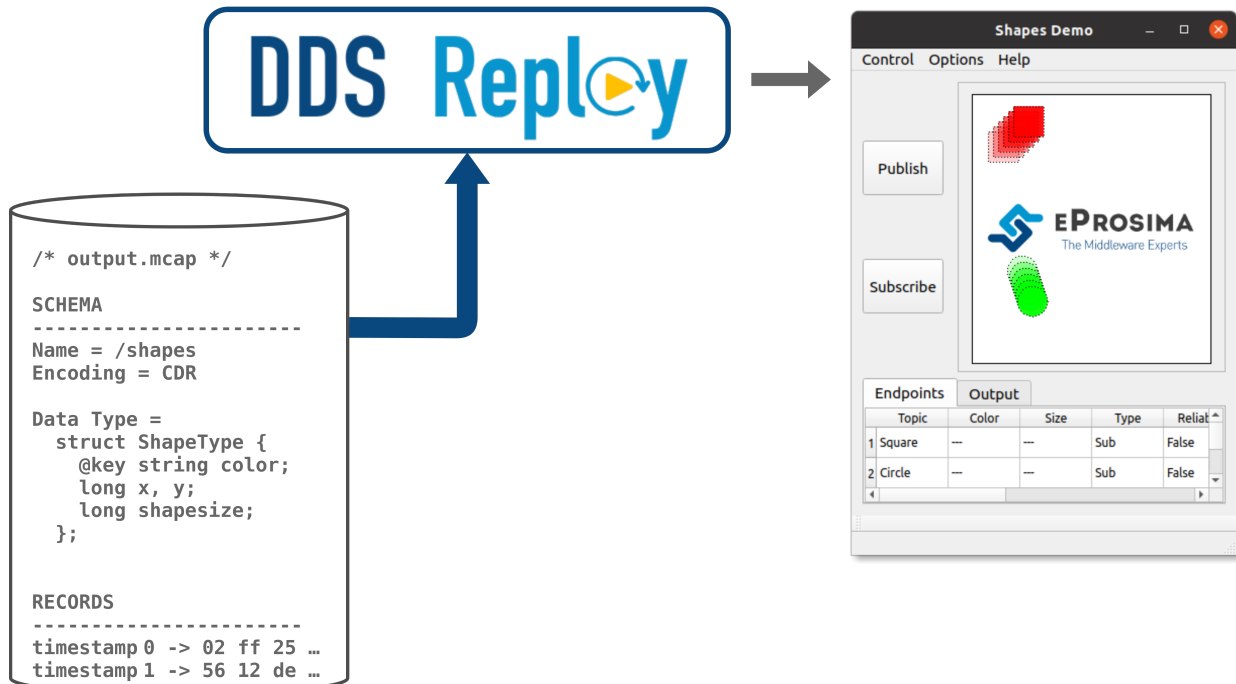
DDS Replay

/* output.mcap */

SCHEMA
----------------------
Name = /shapes
Encoding = CDR

Data Type =
  struct ShapeType {
    @key string color;
    long x, y;
    long shapesize;
  };

RECORDS
----------------------
timestamp 0 -> 02 ff 25 …
timestamp 1 -> 56 12 de …

Shapes Demo

Control Options Help

Publish

Subscribe

eProsima
The Middleware Experts

Endpoints Output

| | Topic | Color | Size | Type | Reliab |
|---|---|---|---|---|---|
| 1 | Square | --- | --- | Sub | False |
| 2 | Circle | --- | --- | Sub | False |